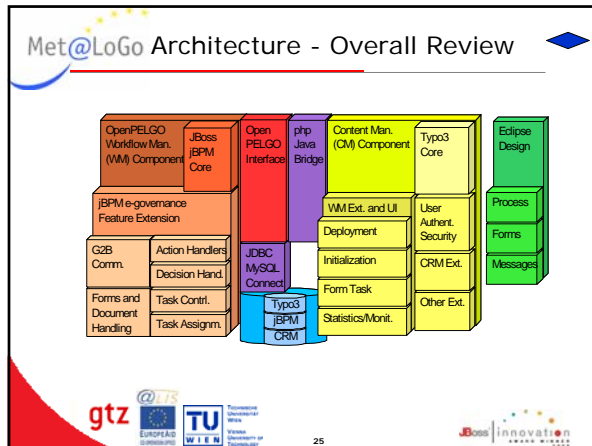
Met@LoGo Architecture - Overall Review

OpenPELGO Workflow Man. (WM) Component

JBoss jBPM Core

Open PELGO Interface

php Java Bridge

Content Man. (CM) Component

Typo3 Core

Eclipse Design

jBPM e-governance Feature Extension

WM Ext. and UI

User Authent. Security

Process

Forms

Messages

Deployment

G2B Comm.

Action Handlers

JDBC MySQL Connect

Initialization

CRM Ext.

Decision Hand.

Form Task

Forms and Document Handling

Task Contrl.

Typo3

Other Ext.

jBPM

Statistics/Monit.

Task Assignm.

CRM

gtz

@LIS

EuropeAid

TU WIEN

Technische Universität Wien Vienna University of Technology

25

JBoss innovation